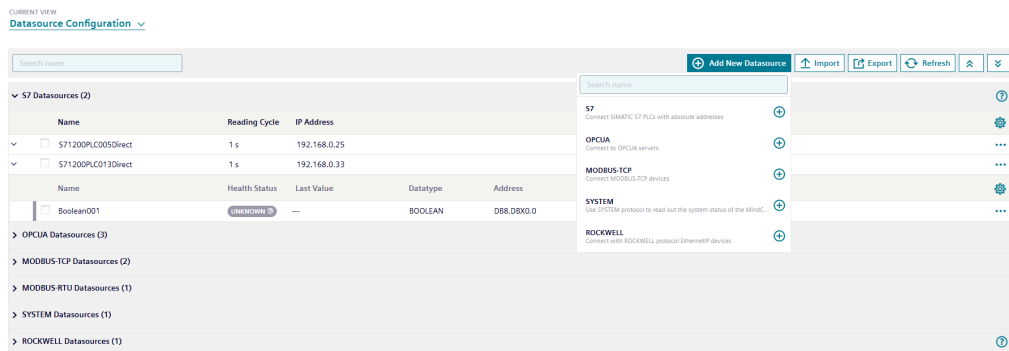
CURRENT VIEW
Datasource Configuration

Search name

Add New Datasource
Import
Export
Refresh

S7 Datasources (2)

| | Name | Reading Cycle | IP Address |
|---|---|---|---|
| | S71200PLC005Direct | 1 s | 192.168.0.25 |
| | S71200PLC013Direct | 1 s | 192.168.0.33 |

| Name | Health Status | Last Value | Datatype | Address |
|---|---|---|---|---|
| Boolean001 | UNKNOWN | --- | BOOLEAN | DB8.DBX0.0 |

OPCUA Datasources (3)
MODBUS-TCP Datasources (2)
MODBUS-RTU Datasources (1)
SYSTEM Datasources (1)
ROCKWELL Datasources (1)

Search name

S7
Connect SIMATIC S7 PLCs with absolute addresses

OPCUA
Connect to OPCUA servers

MODBUS-TCP
Connect MODBUS-TCP devices

SYSTEM
Use SYSTEM protocol to read out the system status of the MindC...

ROCKWELL
Connect with ROCKWELL protocol EthernetIP devices